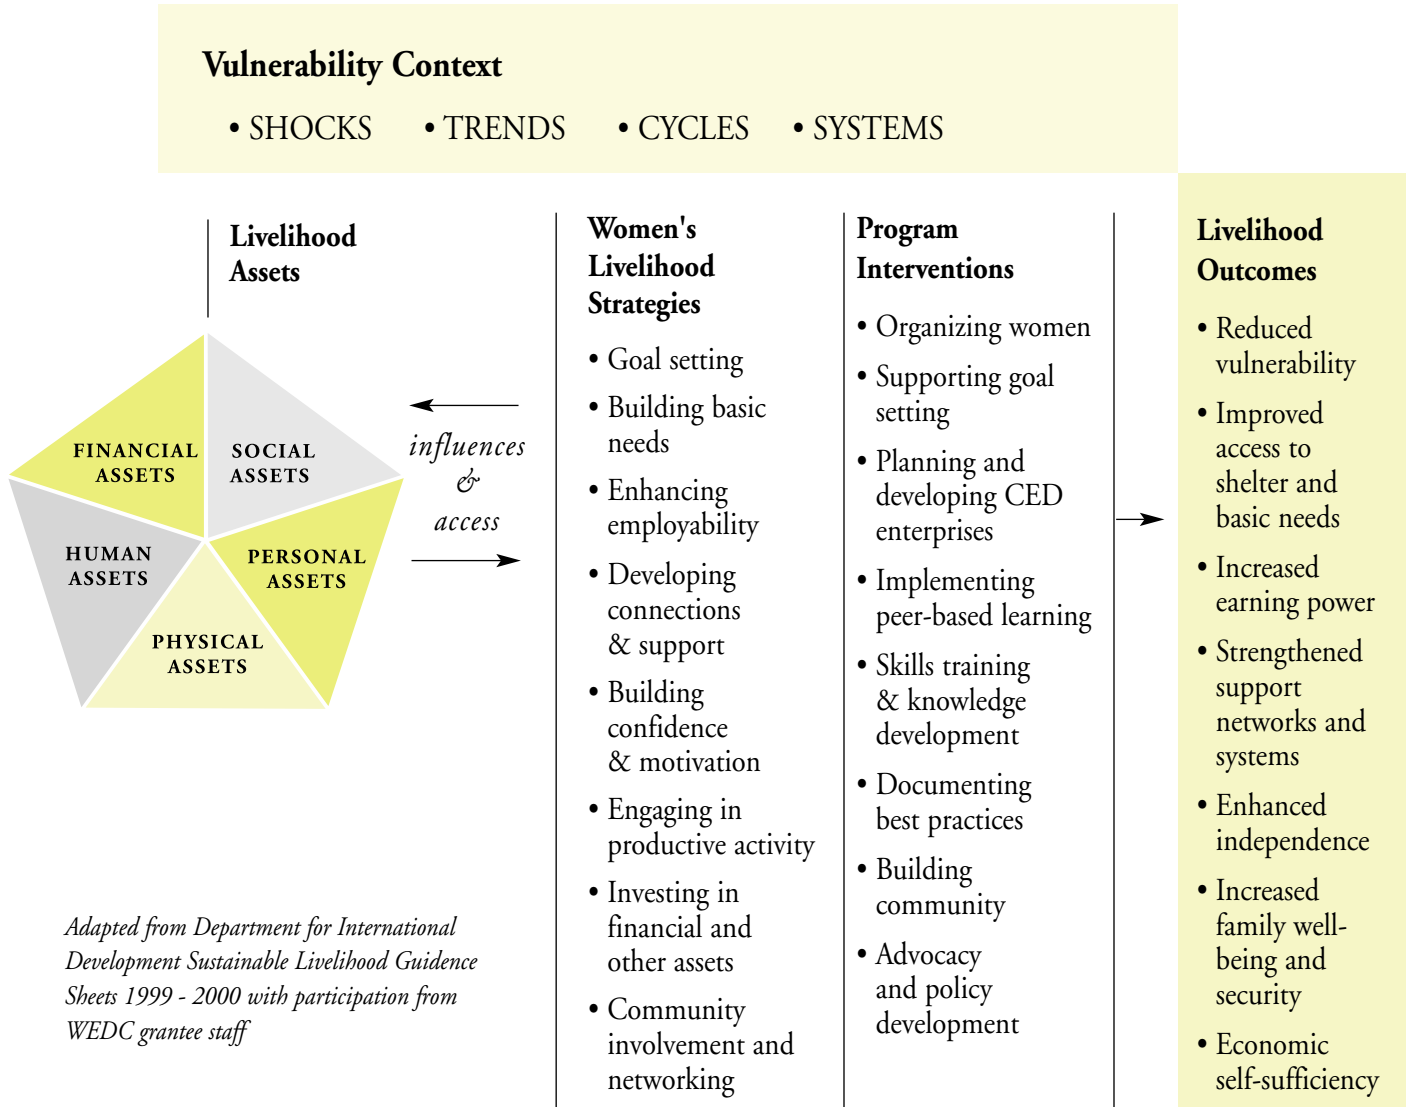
Vulnerability Context

• SHOCKS • TRENDS • CYCLES • SYSTEMS

Livelihood Assets

FINANCIAL ASSETS

SOCIAL ASSETS

HUMAN ASSETS

PERSONAL ASSETS

PHYSICAL ASSETS

influences & access

Women's Livelihood Strategies

• Goal setting
• Building basic needs
• Enhancing employability
• Developing connections & support
• Building confidence & motivation
• Engaging in productive activity
• Investing in financial and other assets
• Community involvement and networking

Program Interventions

• Organizing women
• Supporting goal setting
• Planning and developing CED enterprises
• Implementing peer-based learning
• Skills training & knowledge development
• Documenting best practices
• Building community
• Advocacy and policy development

Livelihood Outcomes

• Reduced vulnerability
• Improved access to shelter and basic needs
• Increased earning power
• Strengthened support networks and systems
• Enhanced independence
• Increased family well-being and security
• Economic self-sufficiency

Adapted from Department for International Development Sustainable Livelihood Guidence Sheets 1999 - 2000 with participation from WEDC grantee staff